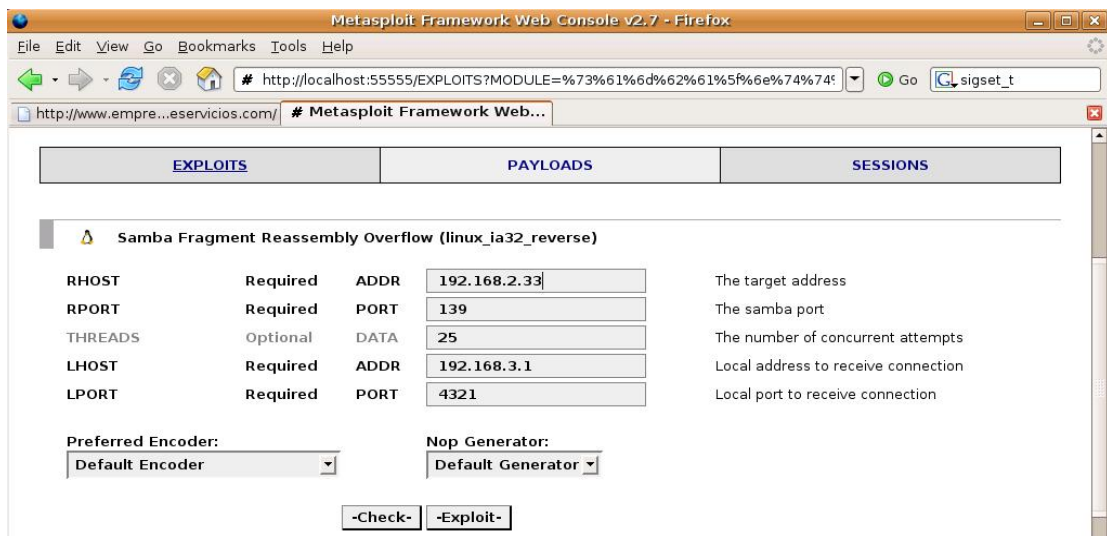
Metasploit Framework Web Console v2.7 - Firefox

File Edit View Go Bookmarks Tools Help

# http://localhost:55555/EXPLOITS?MODULE=%73%61%6d%62%61%5f%6e%74%74%

Go

sigset_t

http://www.empre...eservicios.com/

# Metasploit Framework Web...

| EXPLOITS | PAYLOADS | SESSIONS |
|---|---|---|

Samba Fragment Reassembly Overflow (linux_ia32_reverse)

| RHOST | Required | ADDR | 192.168.2.33 | The target address |
|---|---|---|---|---|
| RPORT | Required | PORT | 139 | The samba port |
| THREADS | Optional | DATA | 25 | The number of concurrent attempts |
| LHOST | Required | ADDR | 192.168.3.1 | Local address to receive connection |
| LPORT | Required | PORT | 4321 | Local port to receive connection |

Preferred Encoder:
Default Encoder

Nop Generator:
Default Generator

-Check- -Exploit-